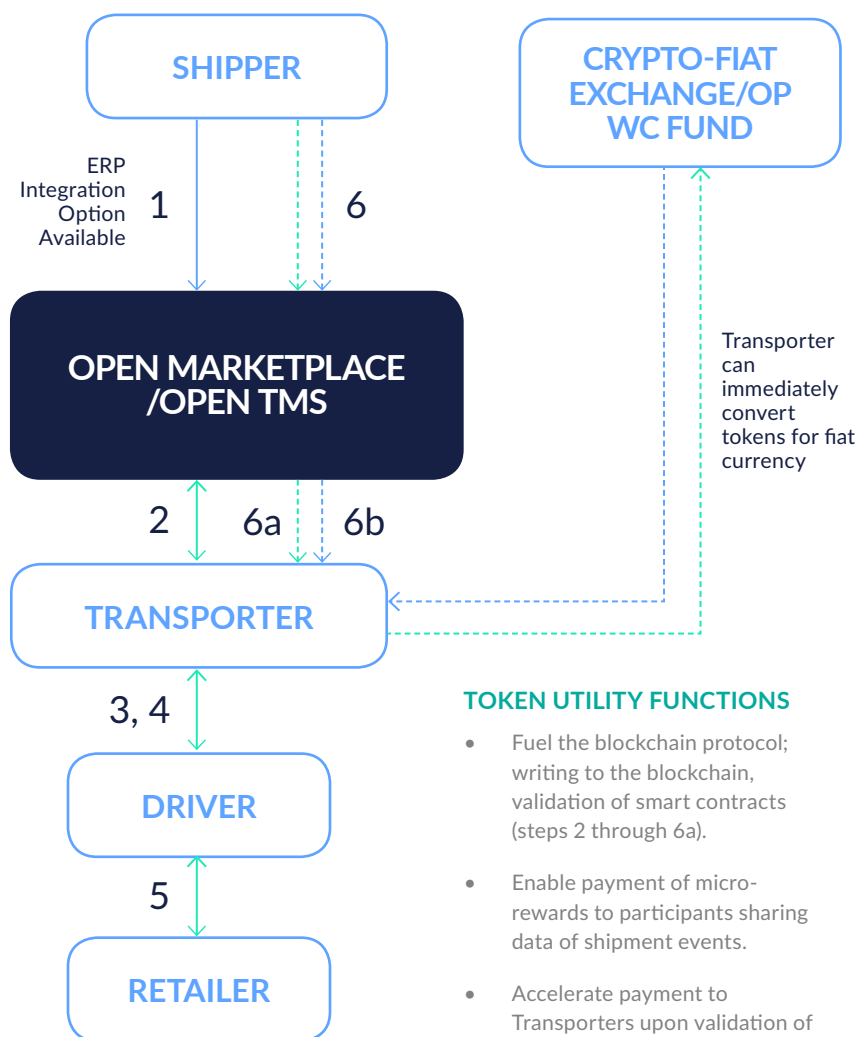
SHIPPER

CRYPTO-FIAT EXCHANGE/OP WC FUND

ERP Integration Option Available

1

6

OPEN MARKETPLACE /OPEN TMS

Transporter can immediately convert tokens for fiat currency

2

6a

6b

TRANSPORTER

3, 4

DRIVER

5

RETAILER

TOKEN UTILITY FUNCTIONS

• Fuel the blockchain protocol; writing to the blockchain, validation of smart contracts (steps 2 through 6a).

• Enable payment of micro-rewards to participants sharing data of shipment events.

• Accelerate payment to Transporters upon validation of